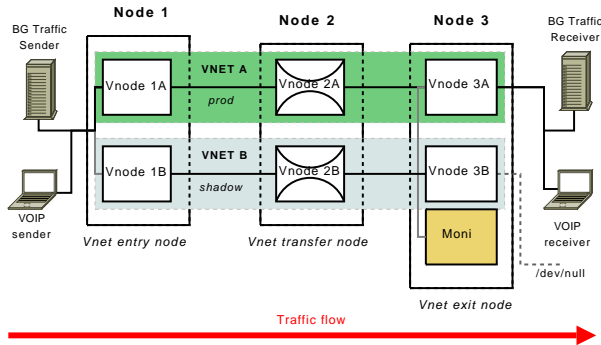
BG Traffic Sender

Node 1

Node 2

Node 3

BG Traffic Receiver

VNET A

Vnode 1A

prod

Vnode 2A

Vnode 3A

VNET B

Vnode 1B

shadow

Vnode 2B

Vnode 3B

VOIP sender

Moni

VOIP receiver

Vnet entry node

Vnet transfer node

/dev/null

Vnet exit node

Traffic flow